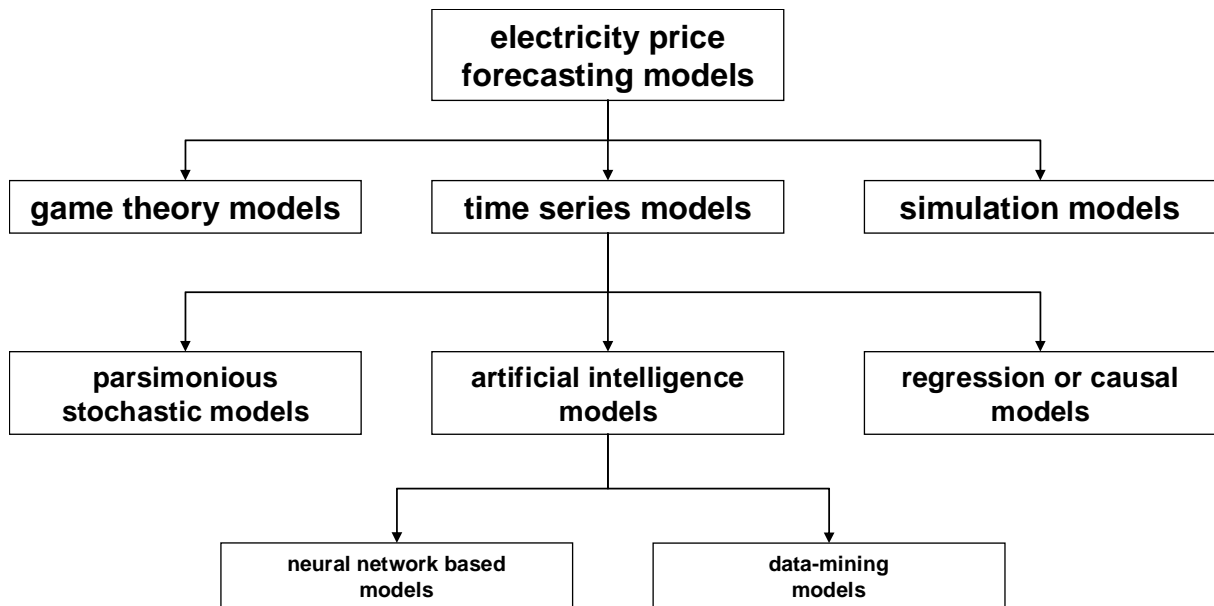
electricity price forecasting models

game theory models

time series models

simulation models

parsimonious stochastic models

artificial intelligence models

regression or causal models

neural network based models

data-mining models